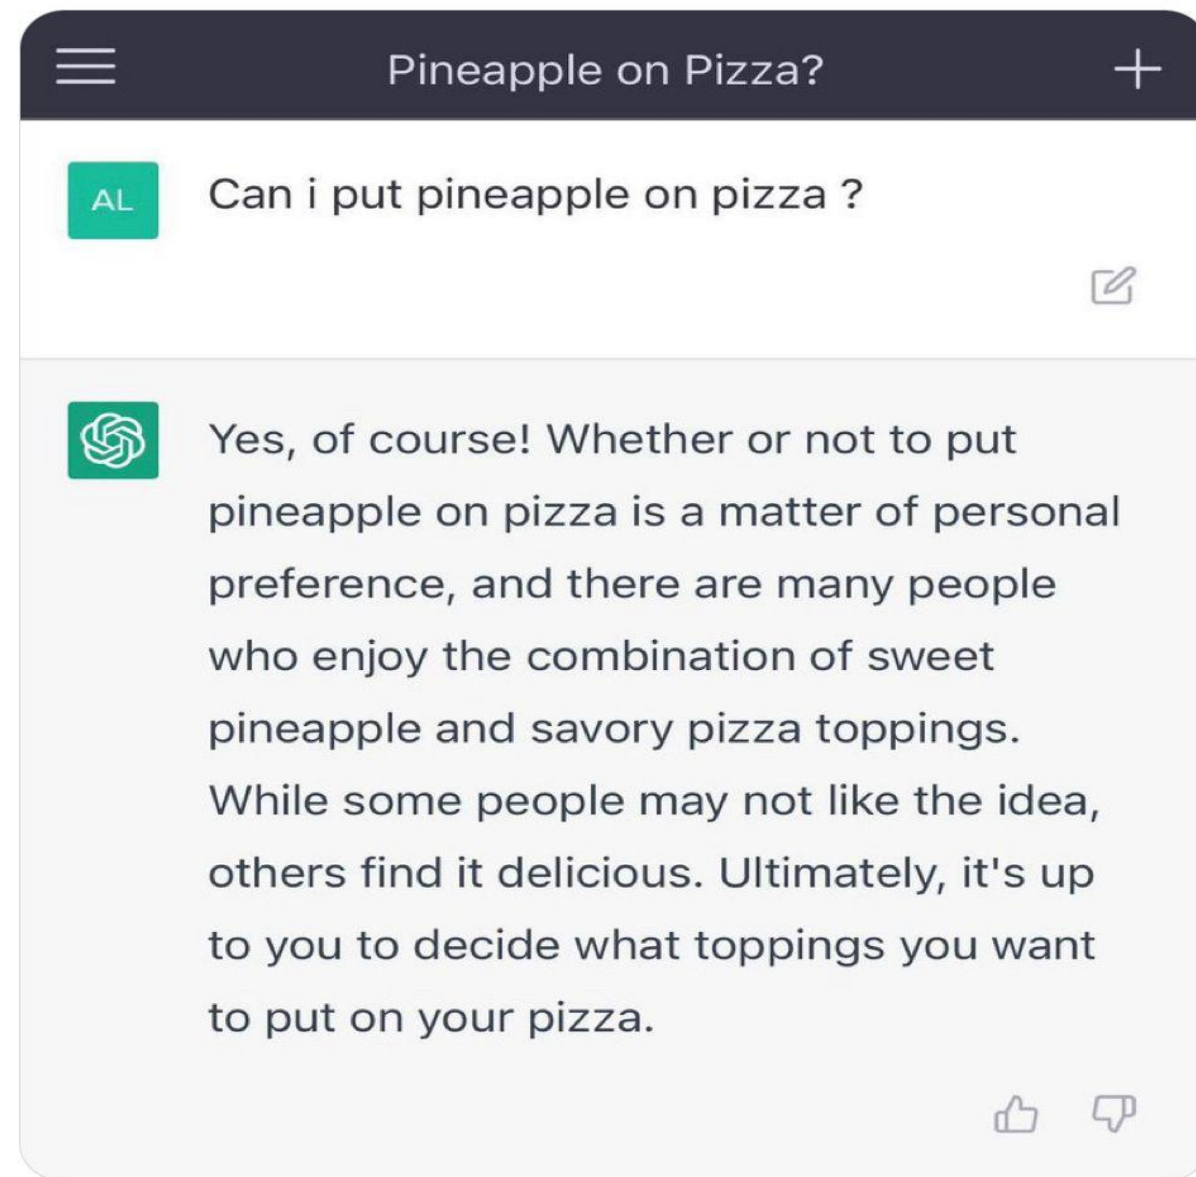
Pineapple on Pizza?

AL

Can i put pineapple on pizza ?

Yes, of course! Whether or not to put pineapple on pizza is a matter of personal preference, and there are many people who enjoy the combination of sweet pineapple and savory pizza toppings. While some people may not like the idea, others find it delicious. Ultimately, it's up to you to decide what toppings you want to put on your pizza.